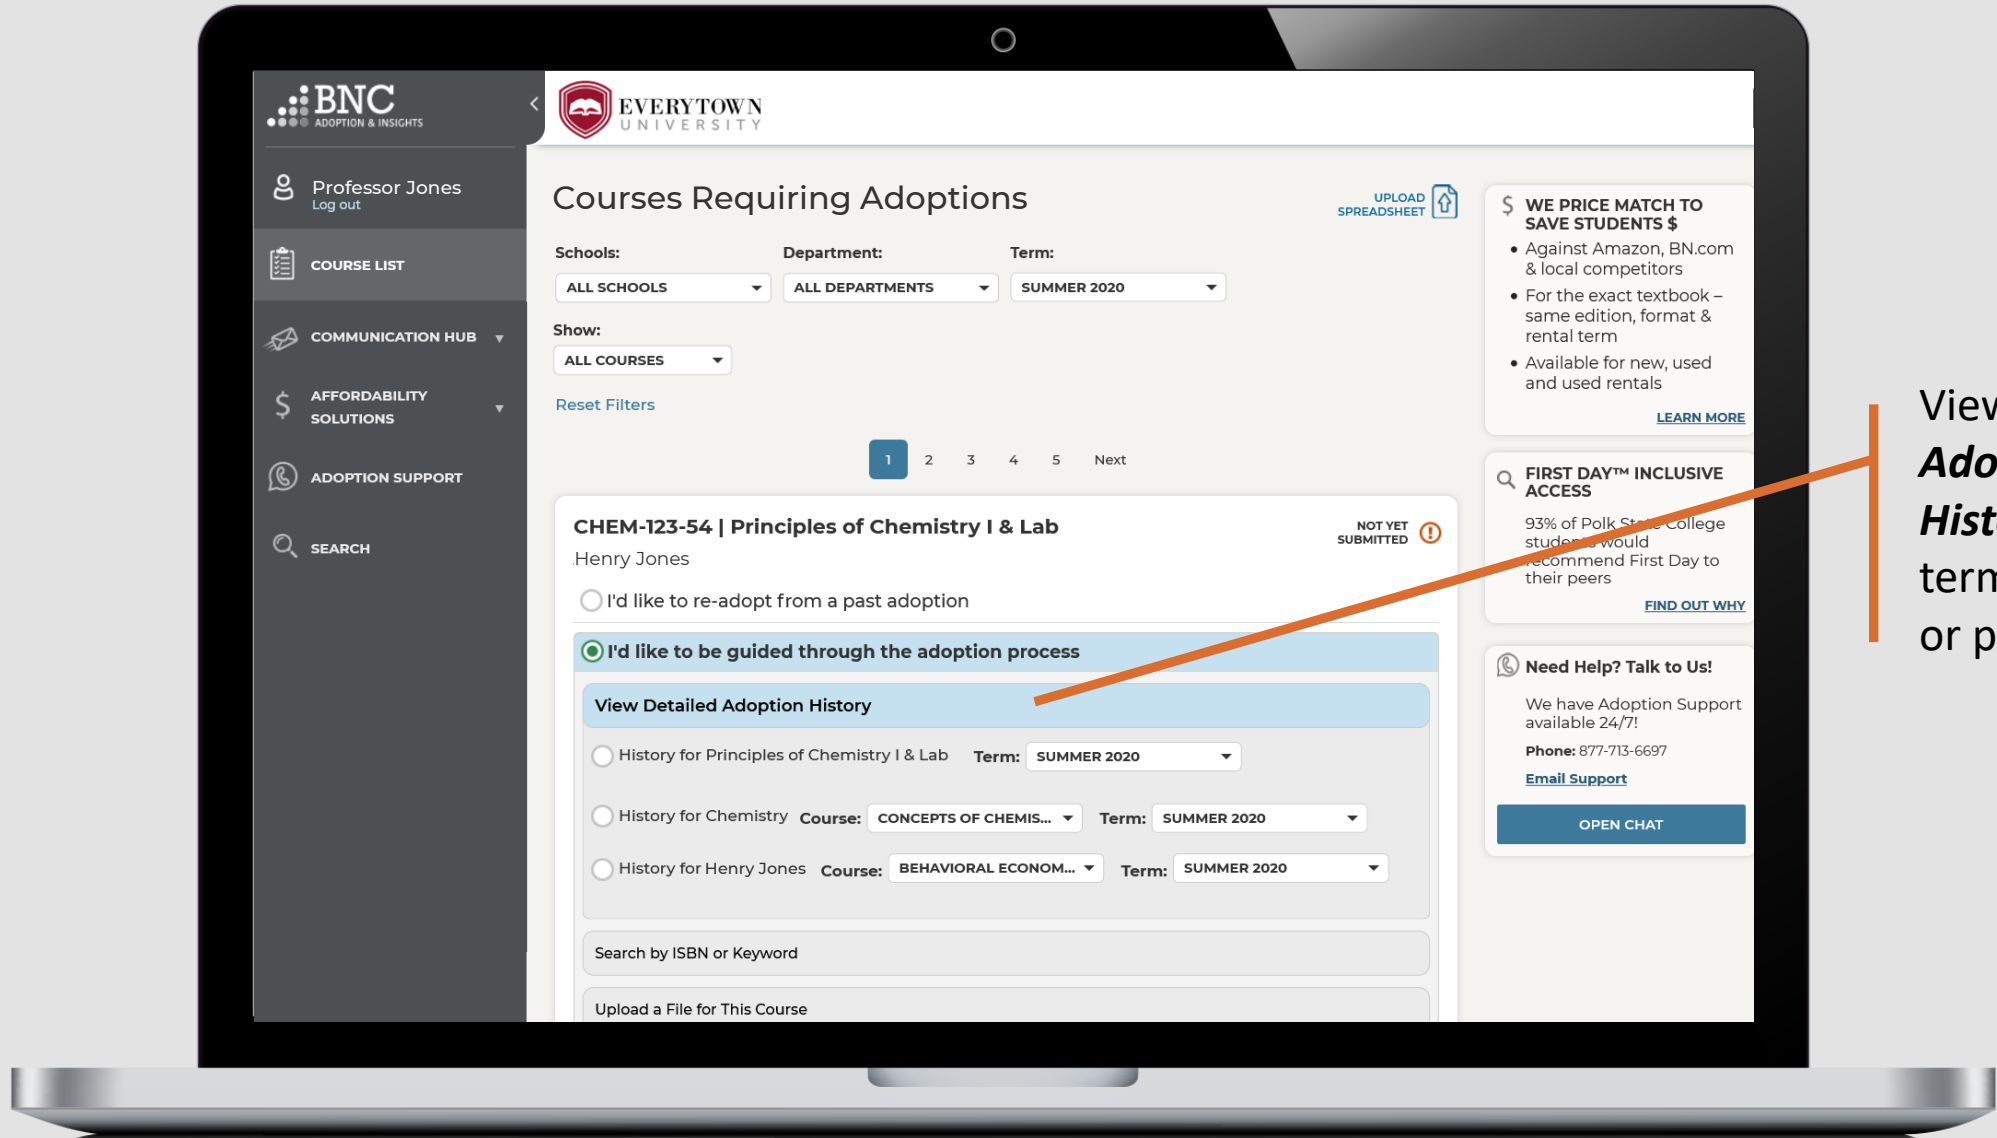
BNC ADOPTION & INSIGHTS

EVERYTOWN UNIVERSITY

Professor Jones
Log out

COURSE LIST

COMMUNICATION HUB

AFFORDABILITY SOLUTIONS

ADOPTION SUPPORT

SEARCH

Courses Requiring Adoptions

UPLOAD SPREADSHEET

Schools: ALL SCHOOLS
Department: ALL DEPARTMENTS
Term: SUMMER 2020

Show: ALL COURSES

Reset Filters

1 2 3 4 5 Next

CHEM-123-54 | Principles of Chemistry I & Lab
Henry Jones

NOT YET SUBMITTED

I'd like to re-adopt from a past adoption

I'd like to be guided through the adoption process

View Detailed Adoption History

History for Principles of Chemistry I & Lab Term: SUMMER 2020

History for Chemistry Course: CONCEPTS OF CHEMIS... Term: SUMMER 2020

History for Henry Jones Course: BEHAVIORAL ECONOM... Term: SUMMER 2020

Search by ISBN or Keyword

Upload a File for This Course

WE PRICE MATCH TO SAVE STUDENTS $
• Against Amazon, BN.com & local competitors
• For the exact textbook – same edition, format & rental term
• Available for new, used and used rentals
LEARN MORE

FIRST DAY™ INCLUSIVE ACCESS
93% of Polk State College students would recommend First Day to their peers
FIND OUT WHY

Need Help? Talk to Us!
We have Adoption Support available 24/7!
Phone: 877-713-6697
Email Support
OPEN CHAT

View
Ado
Hist
term
or p